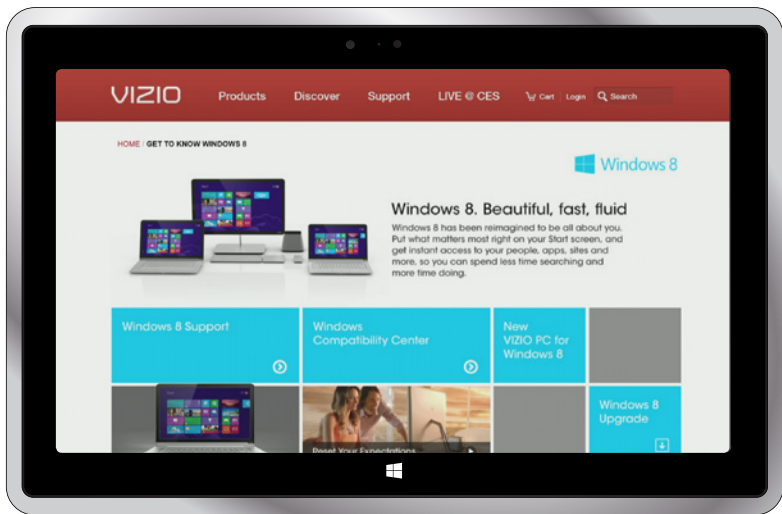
VIZIO Products Discover Support LIVE @ CES Cart Login Search

HOME / GET TO KNOW WINDOWS 8

Windows 8

Windows 8. Beautiful, fast, fluid

Windows 8 has been reimagined to be all about you. Put what matters most right on your Start screen, and get instant access to your people, apps, sites and more, so you can spend less time searching and more time doing.

Windows 8 Support

Windows Compatibility Center

New VIZIO PC for Windows 8

Windows 8 Upgrade

Reset Your Expectations